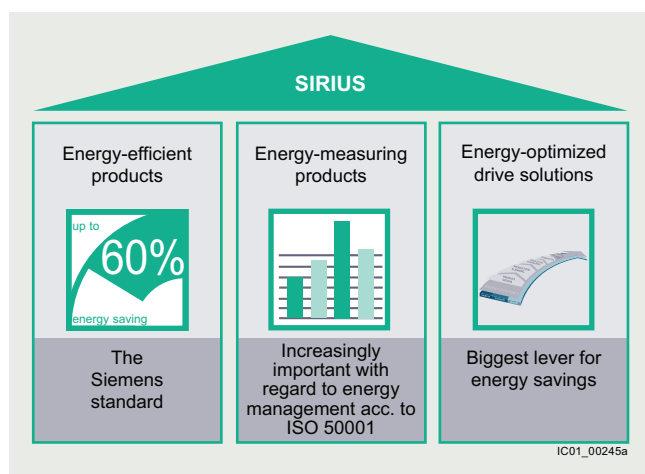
SIRIUS

Energy-efficient products

up to
60%
energy saving

The Siemens standard

Energy-measuring products

Increasingly important with regard to energy management acc. to ISO 50001

Energy-optimized drive solutions

Biggest lever for energy savings

IC01_00245a